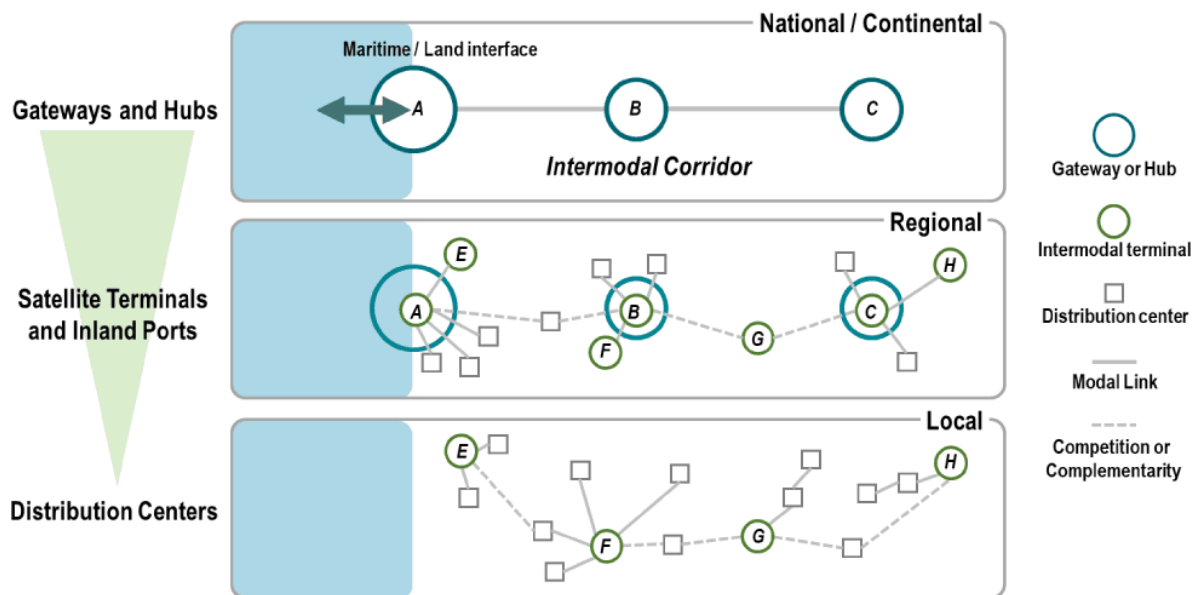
National / Continental

Maritime / Land interface

Gateways and Hubs

A

B

C

Intermodal Corridor

Regional

E

H

Satellite Terminals and Inland Ports

A

B

C

G

F

Local

E

H

Distribution Centers

F

G

Gateway or Hub

Intermodal terminal

Distribution center

Modal Link

Competition or Complementarity